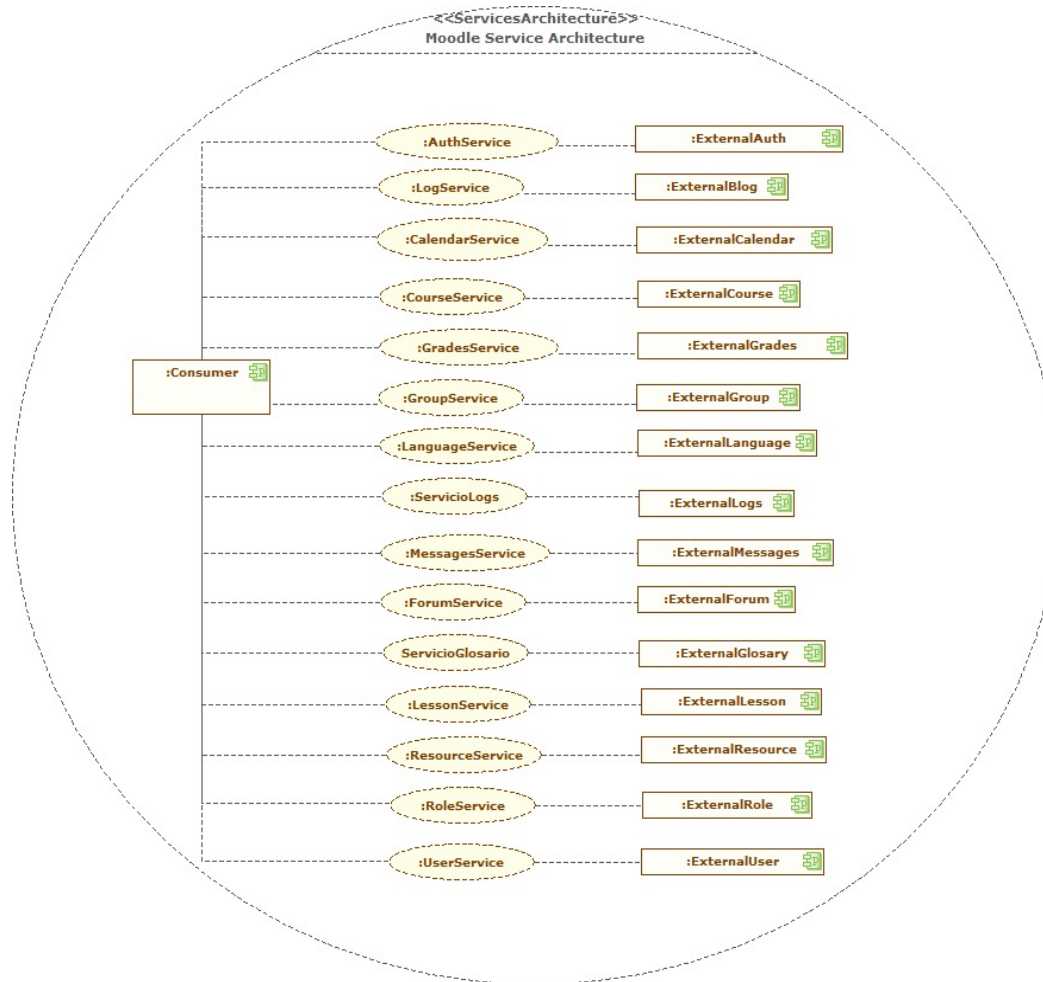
<<ServicesArchitecture>>
Moodle Service Architecture

:Consumer

:AuthService
:ExternalAuth

:LogService
:ExternalBlog

:CalendarService
:ExternalCalendar

:CourseService
:ExternalCourse

:GradesService
:ExternalGrades

:GroupService
:ExternalGroup

:LanguageService
:ExternalLanguage

:ServicioLogs
:ExternalLogs

:MessagesService
:ExternalMessages

:ForumService
:ExternalForum

ServicioGlosario
:ExternalGlosary

:LessonService
:ExternalLesson

:ResourceService
:ExternalResource

:RoleService
:ExternalRole

:UserService
:ExternalUser